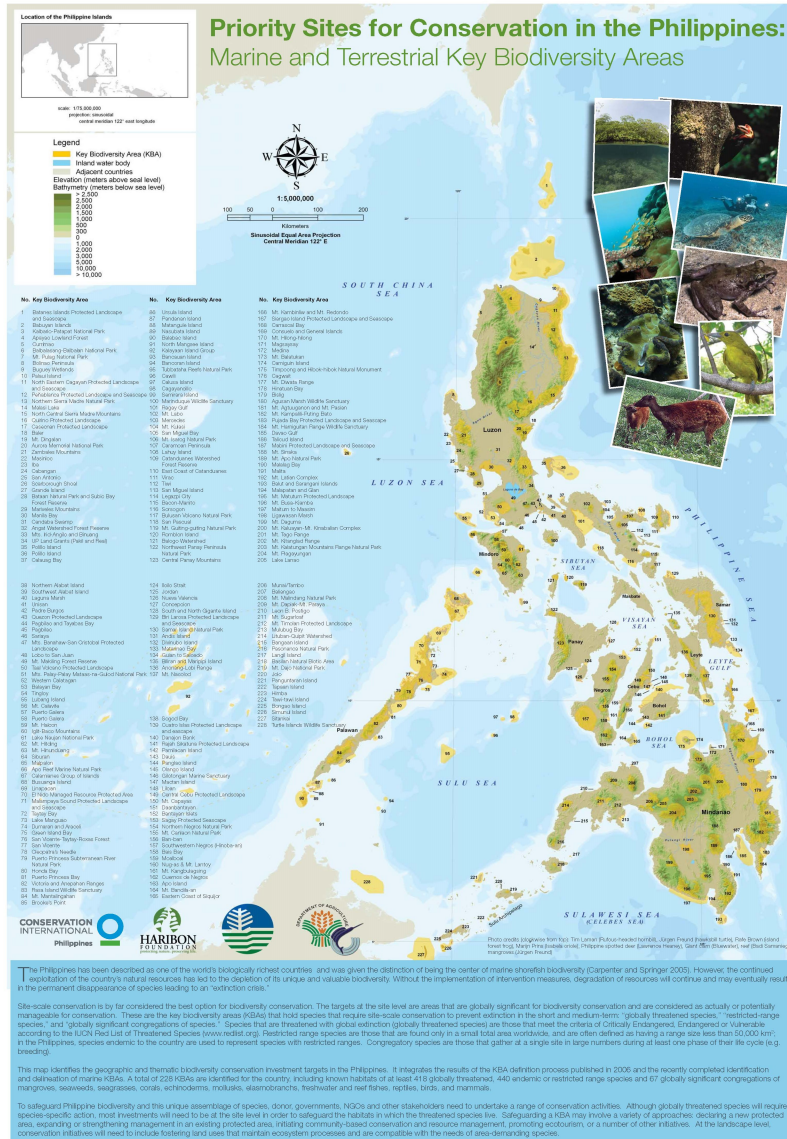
Location of the Philippine Islands

scale: 1:75,000,000
projection: sinusoidal
central meridian 122° east longitude

Priority Sites for Conservation in the Philippines:
Marine and Terrestrial Key Biodiversity Areas

Legend
Key Biodiversity Area (KBA)
Inland water body
Adjacent countries
Elevation (meters above sea level)
Bathymetry (meters below sea level)
> 2,500
2,500
2,000
1,500
1,000
500
300
0
1,000
2,000
3,000
5,000
10,000
> 10,000

N
W E
S
1:5,000,000
100 50 0 100 200
Kilometers
Sinusoidal Equal Area Projection
Central Meridian 122° E

SOUTH CHINA SEA
LUZON SEA
PHILIPPINE SEA
SIBUYAN SEA
VISAYAN SEA
LEYTE GULF
BOHOL SEA
SULU SEA
SULAWESI SEA (CELEBES SEA)
Luzon
Mindoro
Palawan
Panay
Negros
Cebu
Bohol
Leyte
Samar
Masbate
Mindanao

No. Key Biodiversity Area
1 Batanes Islands Protected Landscape and Seascape
2 Babuyan Islands
3 Kalbario-Patapat Natural Park
4 Apayao Lowland Forest
5 Cordillera
6 Balbalasang-Balbalan National Park
7 Mt. Pulag National Park
8 Bitinao Peninsula
9 Buguey Wetlands
10 Palaui Island
11 North Eastern Cagayan Protected Landscape and Seascape
12 Peñablanca Protected Landscape and Seascape
13 Northern Sierra Madre Natural Park
14 Maksil Lake
15 North Central Sierra Madre Mountains
16 Quirino Protected Landscape
17 Casecnan Protected Landscape
18 Baler
19 Mt. Dingalan
20 Aurora Memorial National Park
21 Zambales Mountains
22 Masinloc
23 Iba
24 Cabangan
25 San Antonio
26 Scarborough Shoal
27 Grande Island
28 Bataan Natural Park and Subic Bay Forest Reserve
29 Mariveles Mountains
30 Manila Bay
31 Candaba Swamp
32 Angat Watershed Forest Reserve
33 Mts. Irid-Angilo and Binuang
34 UP Land Grants (Paiel and Real)
35 Polillo Island
36 Polillo Island
37 Calauag Bay
38 Northern Alabat Island
39 Southwest Alabat Island
40 Laguna Marsh
41 Unisan
42 Pedro Burgos
43 Quezon Protected Landscape
44 Pagbilao and Tayabas Bay
45 Mt. Banahaw
46 Sariaya
47 Mts. Banahaw-San Cristobal Protected Landscape
48 Lobo to San Juan
49 Mt. Makiling Forest Reserve
50 Taal Volcano Protected Landscape
51 Mts. Palay-Palay Mataas-na-Gulod National Park
52 Western Calatagan
53 Balayan Bay
54 Tingloy
55 Lubang Island
56 Mt. Calavite
57 Puerto Galera
58 Puerto Galera
59 Mt. Halcon
60 Iglit-Baco Mountains
61 Lake Naujan National Park
62 Mt. Hitding
63 Mt. Hinundung
64 Siburan
65 Malpalon
66 Apo Reef Marine Natural Park
67 Calamianes Group of Islands
68 Busuanga Island
69 Linapacan
70 El Nido Managed Resource Protected Area
71 Malampaya Sound Protected Landscape and Seascape
72 Taytay Bay
73 Lake Manguao
74 Sumaran and Araceli
75 Green Island Bay
76 San Vicente-Taytay-Roxas Forest
77 San Vicente
78 Cleopatra's Needle
79 Puerto Princesa Subterranean River Natural Park
80 Honda Bay
81 Puerto Princesa Bay
82 Victoria and Anepahan Ranges
83 Rasa Island Wildlife Sanctuary
84 Mt. Mantalingahan
85 Brooke's Point
86 Ursula Island
87 Pandanan Island
88 Balabac Island
89 Bugsuk Island
90 Balabac Island
91 North Mangsee Island
92 Kalayaan Island Group
93 Bancoran Island
94 Tubbataha Reefs Natural Park
95 Cawili
96 Calusa Island
97 Cagayancillo
98 Semirara Island
99 Marinduque Wildlife Sanctuary
100 Ragay Gulf
101 Mt. Labo
102 Mercedes
103 Mt. Kulasi
104 San Miguel Bay
105 Mt. Isarog Natural Park
106 Caramoan Peninsula
107 Lahuy Island
108 Catanduanes Watershed Forest Reserve
109 East Coast of Catanduanes
110 Virac
111 Tiwi
112 San Miguel Island
113 Legazpi City
114 Bacon-Manito
115 Sorsogon
116 Bulusan Volcano Natural Park
117 San Pascual
118 Mt. Guiting-guiting Natural Park
119 Romblon Island
120 Balogo Watershed
121 Northwest Panay Peninsula Natural Park
122 Central Panay Mountains
123 Iloilo Strait
124 Jordan
125 Nueva Valencia
126 Concepcion
127 South and North Gigante Island
128 Bin Lanoa Protected Landscape and Seascape
129 Samar Island Natural Park
130 Anilao Island
131 Daisulo Island
132 Matarinao Bay
133 Guian to Salcedo
134 Biliran and Maripipi Island
135 Anonang-Lobi Range
136 Mt. Nacolod
137 Sogod Bay
138 Cuatro Islas Protected Landscape and Seascape
139 Danajon Bank
140 Rajah Sikatuna Protected Landscape
141 Pamilacan Island
142 Dauis
143 Panglao Island
144 Olango Island
145 Gilutongan Marine Sanctuary
146 Mactan Island
147 Lilaan
148 Central Cebu Protected Landscape
149 Mt. Capayas
150 Daanbantayan
151 Bantayan Islets
152 Sagay Protected Seascape
153 Northern Negros Natural Park
154 Mt. Canlaon Natural Park
155 Ban-ban
156 Southwestern Negros (Hinoba-an)
157 Bais Bay
158 Moalboal
159 Nug-as & Mt. Lantoy
160 Mt. Kangbulagsing
161 Cuernos de Negros
162 Apo Island
163 Mt. Bandila-an
164 Eastern Coast of Siquijor
165 Mt. Kambinlia and Mt. Redondo
166 Siargao Island Protected Landscape and Seascape
167 Carrascal Bay
168 Consuelo and General Islands
169 Mt. Hilong-hilong
170 Mt. Diwata
171 Magpayang
172 Mt. Balatukan
173 Camiguin Island
174 Timpoong and Hibok-Hibok Natural Monument
175 Gingoog
176 Mt. Diwata Range
177 Hinatuan Bay
178 Bislig
179 Agusan Marsh Wildlife Sanctuary
180 Mt. Agtuuganon and Mt. Pasian
181 Mt. Kampalili-Puting Bato
182 Pujada Bay Protected Landscape and Seascape
183 Mt. Hamiguitan Range Wildlife Sanctuary
184 Davao Gulf
185 Talicud Island
186 Mabini Protected Landscape and Seascape
187 Mt. Sinaka
188 Mt. Apo Natural Park
189 Malalag Bay
190 Malita
191 Mt. Latian Complex
192 Balut and Sarangani Islands
193 Malapatan and Glan
194 Mt. Matutum Protected Landscape
195 Buug-Kiamba
196 Matutin to Maasim
197 Liguasan Marsh
198 Mt. Daguma
199 Mt. Kalatungan-Mt. Kinabalian Complex
200 Mt. Tago Range
201 Mt. Kitanglad Range
202 Mt. Kalatungan Mountains Range Natural Park
203 Mt. Piagayungan
204 Lake Lanao
205 Munai/Tambo
206 Balangao
207 Mt. Malindang Natural Park
208 Mt. Dapiak-Mt. Paraya
209 Lison E. Postigo
210 Mt. Sugarloaf
211 Mt. Timolan Protected Landscape
212 Murcilag Bay
213 Liloban-Gulpit Watershed
214 Sangpan Island
215 Pasonanca Natural Park
216 Langil Island
217 Basilan Natural Biotic Area
218 Mt. Dajo National Park
219 Jolo
220 Pangutaran Island
221 Tapaan Island
222 Himba
223 Tawi-tawi Island
224 Bongao Island
225 Simunul Island
226 Sibutu
227 Turtle Islands Wildlife Sanctuary
228 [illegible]

CONSERVATION INTERNATIONAL Philippines
HARIBON FOUNDATION
DEPARTMENT OF AGRICULTURE

Photo credits (clockwise from top): Tim Laman (Rufous-headed hornbill, Jürgen Freund (hawksbill turtle), Pale Brown island forest frog), Manny Pilsa (visayan tarictic), Philippine spotted deer (Lawrence Heaney), Giant Clam (Jürgen Freund), reef (Dan Sapalo), mangroves (Jürgen Freund)

The Philippines has been described as one of the world's biologically richest countries and was given the distinction of being the center of marine shorefish biodiversity (Carpenter and Springer 2005). However, the continued exploitation of the country's natural resources has led to the depletion of its unique and valuable biodiversity. Without the implementation of intervention measures, degradation of resources will continue and may eventually result in the permanent disappearance of species leading to an "extinction crisis."

Site-scale conservation is by far considered the best option for biodiversity conservation. The targets at the site level are areas that are globally significant for biodiversity conservation and are considered as actually or potentially manageable for conservation. These are the key biodiversity areas (KBAs) that hold species that require site-scale conservation to prevent extinction in the short and medium-term: "globally threatened species," "restricted-range species," and "globally significant congregations of species." Species that are threatened with global extinction (globally threatened species) are those that meet the criteria of Critically Endangered, Endangered or Vulnerable according to the IUCN Red List of Threatened Species (www.redlist.org). Restricted range species are those that are found only in a small total area worldwide, and are often defined as having a range size less than 50,000 km²; in the Philippines, species endemic to the country are used to represent species with restricted ranges. Congregatory species are those that gather at a single site in large numbers during at least one phase of their life cycle (e.g. breeding).

This map identifies the geographic and thematic biodiversity conservation investment targets in the Philippines. It integrates the results of the KBA definition process published in 2006 and the recently completed identification and delineation of marine KBAs. A total of 228 KBAs are identified for the country, including known habitats of at least 418 globally threatened, 440 endemic or restricted range species and 67 globally significant congregations of mangroves, seaweeds, seagrasses, corals, echinoderms, mollusks, elasmobranchs, freshwater and reef fishes, reptiles, birds, and mammals.

To safeguard Philippine biodiversity and this unique assemblage of species, donor, governments, NGOs and other stakeholders need to undertake a range of conservation activities. Although globally threatened species will require species-specific action, most investments will need to be at the site level in order to safeguard the habitats in which the threatened species live. Safeguarding a KBA may involve a variety of approaches: declaring a new protected area, expanding or strengthening management in an existing protected area, initiating community-based conservation and resource management, promoting ecotourism, or a number of other initiatives. At the landscape level, conservation initiatives will need to include fostering land uses that maintain ecosystem processes and are compatible with the needs of area-demanding species.